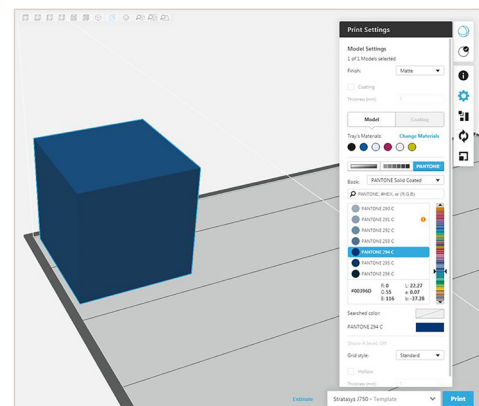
Print Settings

Model Settings

1 of 1 Models selected

Finish: Matte

Coating

Thickness (mm): 1

Model Coating

Tray's Materials: Change Materials

PANTONE

Book: PANTONE Solid Coated

PANTONE, #HEX, or (R,G,B)

PANTONE 290 C

PANTONE 291 C

PANTONE 292 C

PANTONE 293 C

PANTONE 294 C

PANTONE 295 C

PANTONE 296 C

#00396D R: 0 G: 55 B: 116 L: 22.27 a: 0.07 b: -37.28

Searched color:

PANTONE 294 C

Grid style: Standard

Hollow

Thickness (mm)

Estimate

Stratasys J750 - Template

Print